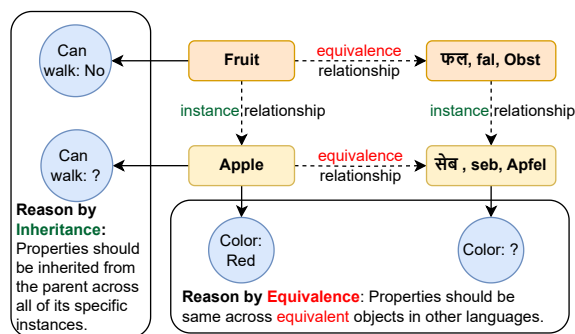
Can walk: No

Fruit

equivalence relationship

फल, fal, Obst

instance relationship

instance relationship

Can walk: ?

Apple

equivalence relationship

सेब , seb, Apfel

Reason by Inheritance: Properties should be inherited from the parent across all of its specific instances.

Color: Red

Color: ?

Reason by Equivalence: Properties should be same across equivalent objects in other languages.